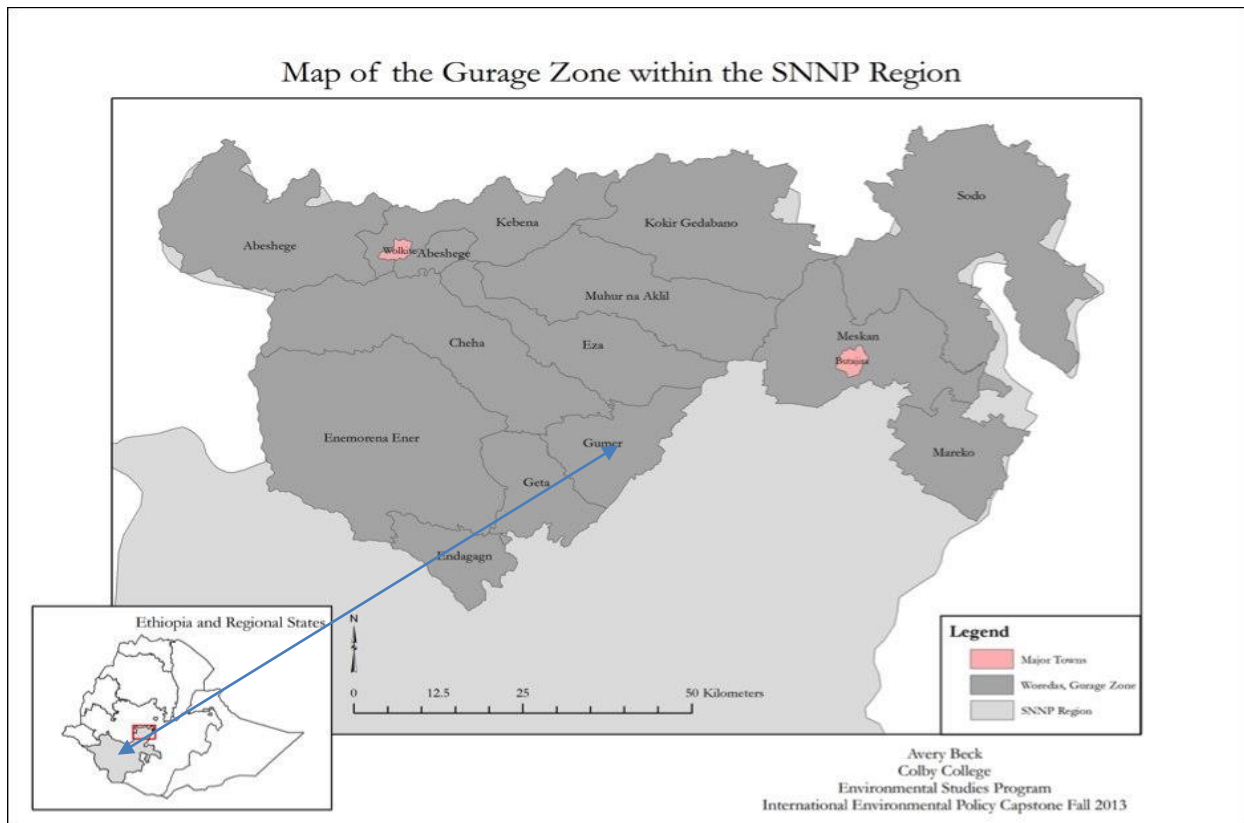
Map of the Gurage Zone within the SNNP Region

Abeshege
Wolkite
Abeshege
Kebena
Kokir Gedabano
Sodo
Muhur na Aklil
Cheha
Eza
Meskan
Butajira
Enemorena Ener
Gumer
Geta
Mareko
Endagagn

Ethiopia and Regional States

N

0 12.5 25 50 Kilometers

Legend
Major Towns
Woredas, Gurage Zone
SNNP Region

Avery Beck
Colby College
Environmental Studies Program
International Environmental Policy Capstone Fall 2013